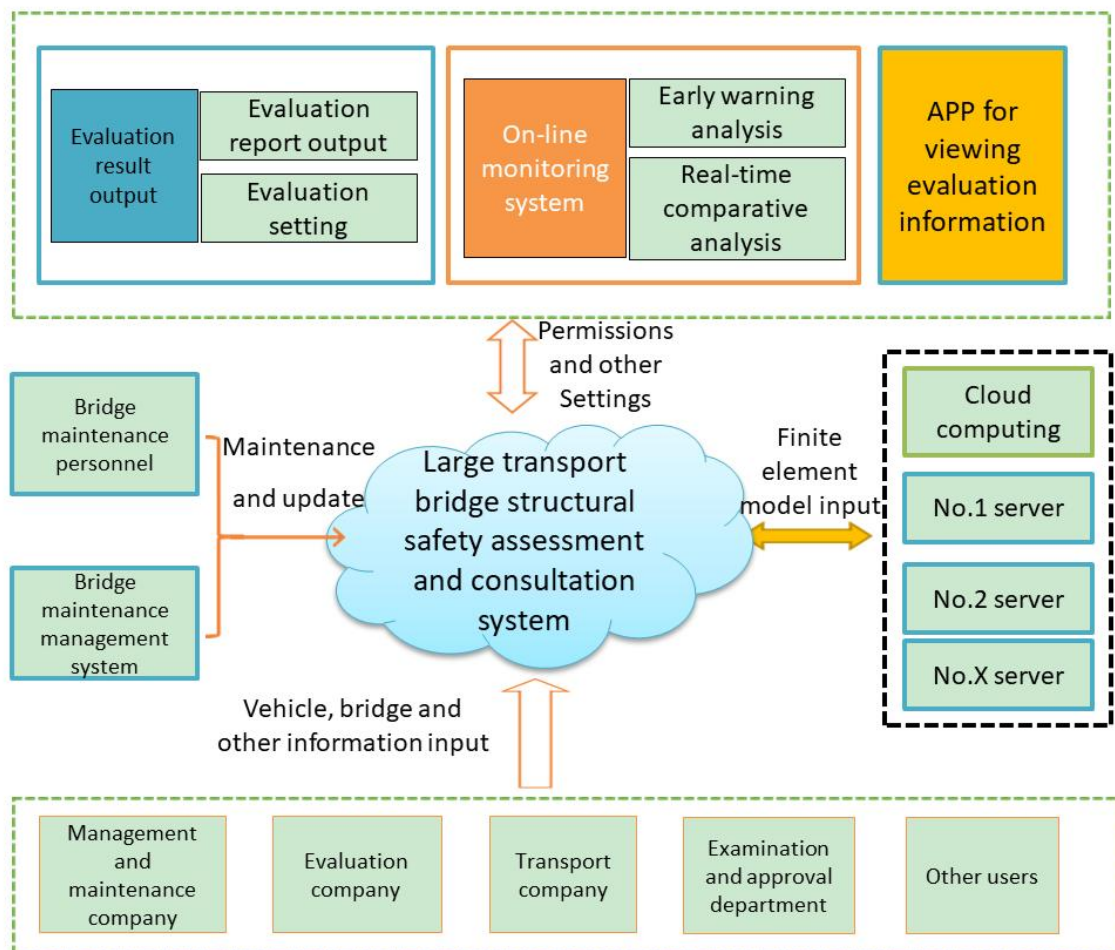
Evaluation result output

Evaluation report output

Evaluation setting

On-line monitoring system

Early warning analysis

Real-time comparative analysis

APP for viewing evaluation information

Permissions and other Settings

Bridge maintenance personnel

Bridge maintenance management system

Maintenance and update

Large transport bridge structural safety assessment and consultation system

Finite element model input

Cloud computing

No.1 server

No.2 server

No.X server

Vehicle, bridge and other information input

Management and maintenance company

Evaluation company

Transport company

Examination and approval department

Other users